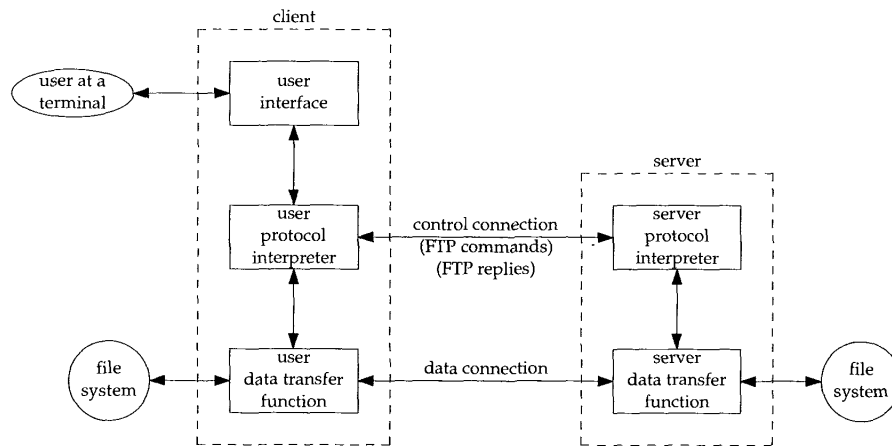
client

user at a terminal

user interface

user protocol interpreter

user data transfer function

file system

control connection
(FTP commands)
(FTP replies)

data connection

server

server protocol interpreter

server data transfer function

file system